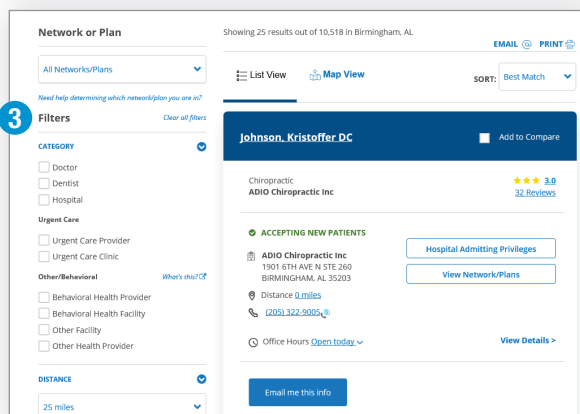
Network or Plan

All Networks/Plans

Need help determining which network/plan you are in?

3

Filters

Clear all filters

CATEGORY

Doctor

Dentist

Hospital

Urgent Care

Urgent Care Provider

Urgent Care Clinic

Other/Behavioral

What's this?

Behavioral Health Provider

Behavioral Health Facility

Other Facility

Other Health Provider

DISTANCE

25 miles

Showing 25 results out of 10,518 in Birmingham, AL

EMAIL PRINT

List View

Map View

SORT: Best Match

Johnson, Kristoffer DC

Add to Compare

Chiropractic

ADIO Chiropractic Inc

3.0

32 Reviews

ACCEPTING NEW PATIENTS

ADIO Chiropractic Inc
1901 6TH AVE N STE 260
BIRMINGHAM, AL 35203

Hospital Admitting Privileges

View Network/Plans

Distance 0 miles

(205) 322-9005

Office Hours Open today

View Details >

Email me this info